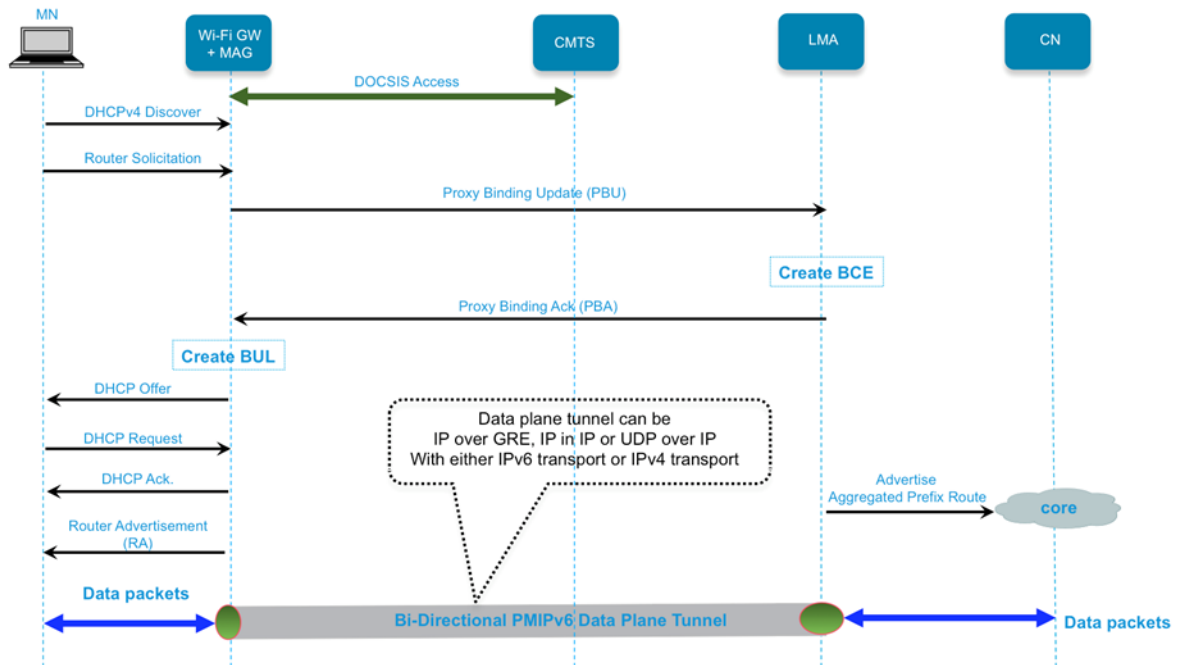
MN

Wi-Fi GW + MAG

CMTS

LMA

CN

DOCSIS Access

DHCPv4 Discover

Router Solicitation

Proxy Binding Update (PBU)

Create BCE

Proxy Binding Ack (PBA)

Create BUL

DHCP Offer

DHCP Request

DHCP Ack.

Router Advertisement (RA)

Data plane tunnel can be
IP over GRE, IP in IP or UDP over IP
With either IPv6 transport or IPv4 transport

Advertise Aggregated Prefix Route

core

Data packets

Bi-Directional PMIPv6 Data Plane Tunnel

Data packets